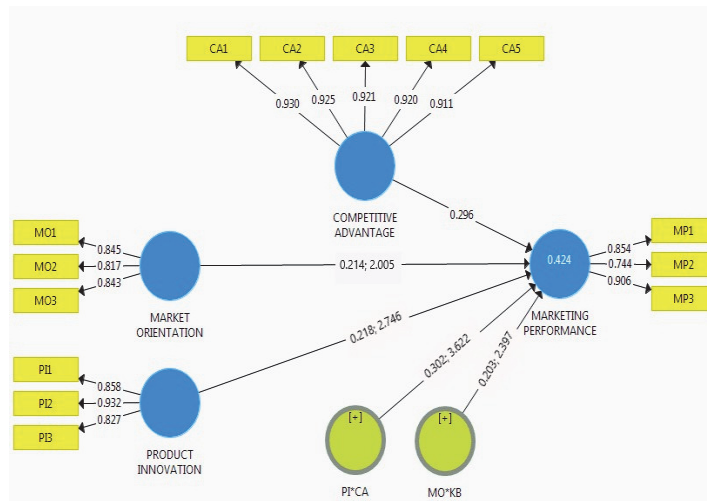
CA1
CA2
CA3
CA4
CA5
0.930
0.925
0.921
0.920
0.911
COMPETITIVE ADVANTAGE
0.296
MO1
MO2
MO3
0.845
0.817
0.843
MARKET ORIENTATION
0.214; 2.005
0.424
MARKETING PERFORMANCE
0.854
0.744
0.906
MP1
MP2
MP3
0.218; 2.746
PI1
PI2
PI3
0.858
0.932
0.827
PRODUCT INNOVATION
0.302; 3.622
0.203; 2.397
[+]
PI*CA
[+]
MO*KB